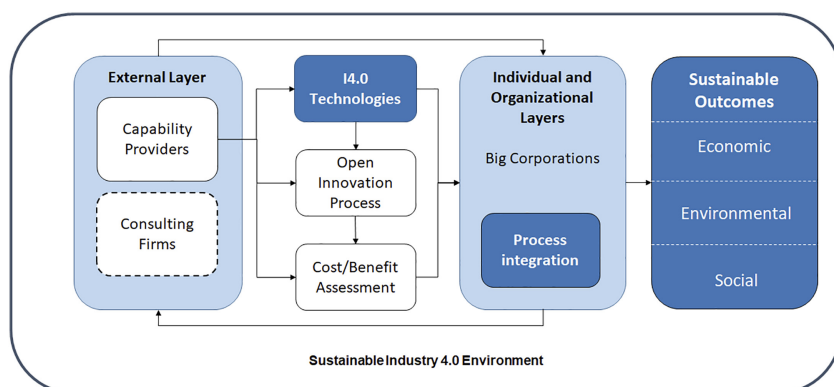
External Layer

Capability Providers

Consulting Firms

I4.0 Technologies

Open Innovation Process

Cost/Benefit Assessment

Individual and Organizational Layers

Big Corporations

Process integration

Sustainable Outcomes

Economic

Environmental

Social

Sustainable Industry 4.0 Environment